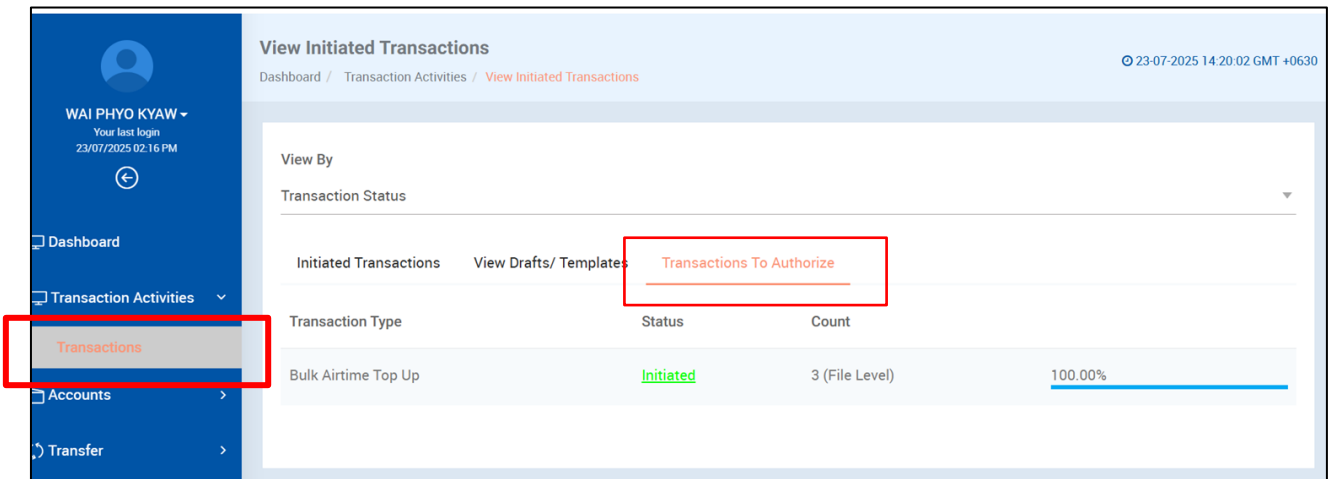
WAI PHYO KYAW
Your last login
23/07/2025 02:16 PM

Dashboard
Transaction Activities
Transactions
Accounts
Transfer

View Initiated Transactions
Dashboard / Transaction Activities / View Initiated Transactions

23-07-2025 14:20:02 GMT +0630

View By
Transaction Status

Initiated Transactions
View Drafts/ Templates
Transactions To Authorize

| Transaction Type | Status | Count | |
|---|---|---|---|
| Bulk Airtime Top Up | Initiated | 3 (File Level) | 100.00% |